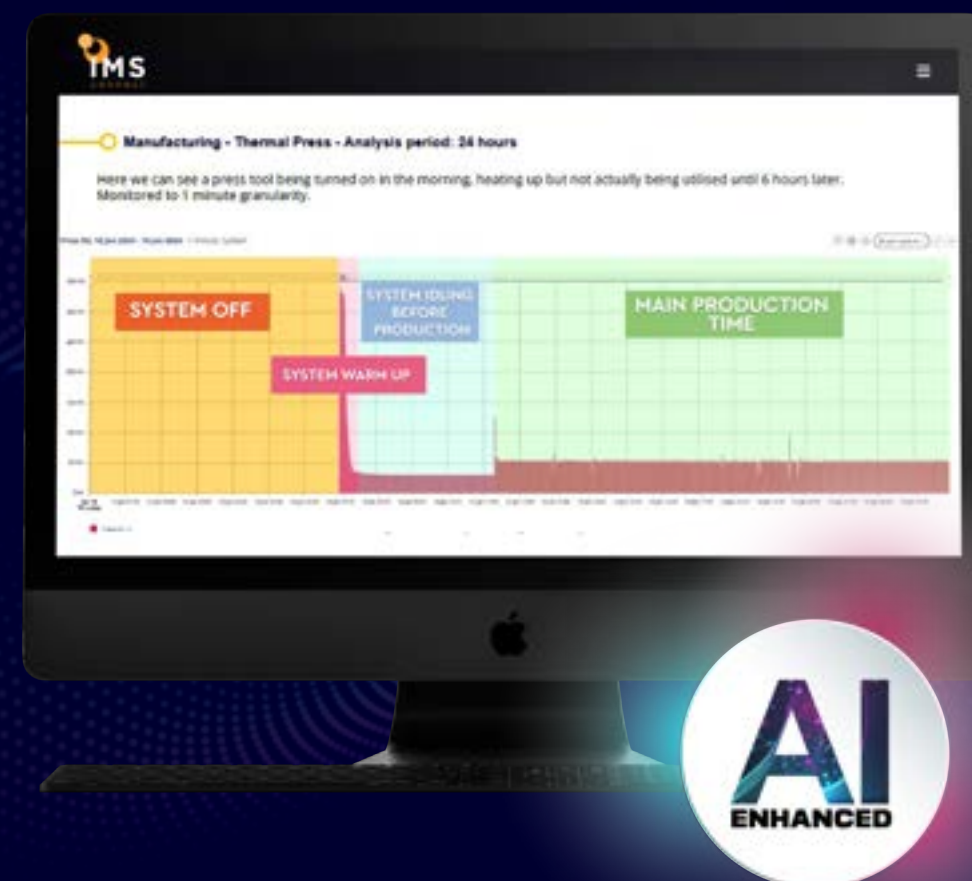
IMS

Manufacturing - Thermal Press - Analysis period: 24 hours

Here we can see a press tool being turned on in the morning, heating up but not actually being utilised until 6 hours later. Monitored to 1 minute granularity.

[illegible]

SYSTEM OFF

SYSTEM WARM UP

SYSTEM IDLING BEFORE PRODUCTION

MAIN PRODUCTION TIME

AI

ENHANCED